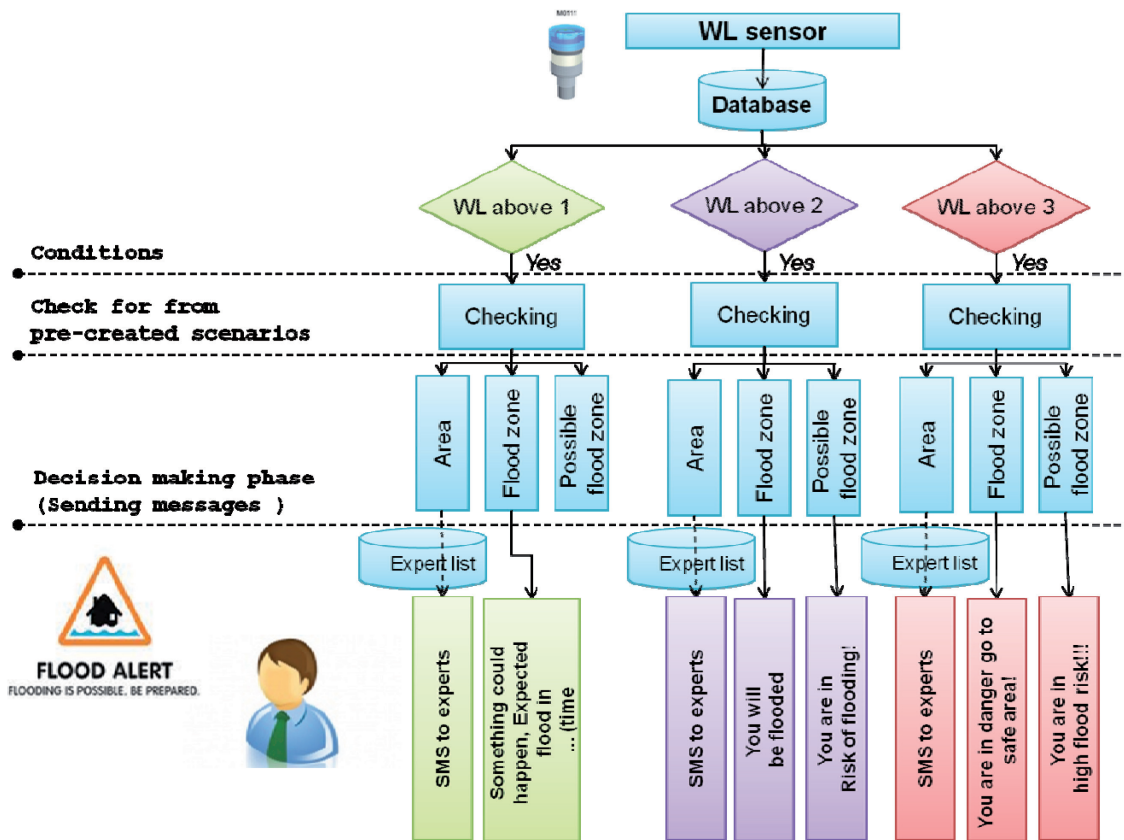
M0111

WL sensor

Database

WL above 1

WL above 2

WL above 3

Conditions

Yes

Yes

Yes

Check for from pre-created scenarios

Checking

Checking

Checking

Area

Flood zone

Possible flood zone

Area

Flood zone

Possible flood zone

Area

Flood zone

Possible flood zone

Decision making phase (Sending messages )

Expert list

Expert list

Expert list

FLOOD ALERT
FLOODING IS POSSIBLE. BE PREPARED.

SMS to experts

Something could happen, Expected flood in ...(time

SMS to experts

You will be flooded

You are in Risk of flooding!

SMS to experts

You are in danger go to safe area!

You are in high flood risk!!!